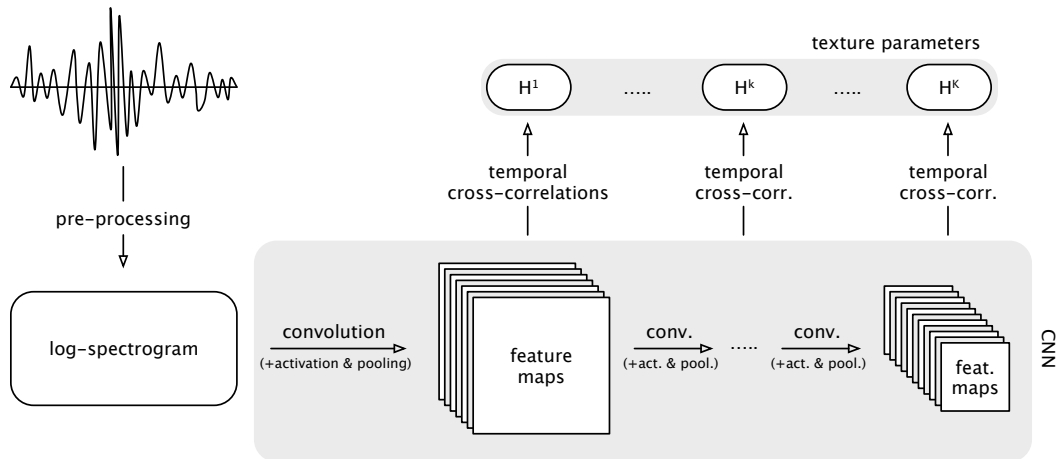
texture parameters

$H^1$ ..... $H^k$ ..... $H^K$

temporal cross-correlations

temporal cross-corr.

temporal cross-corr.

pre-processing

log-spectrogram

convolution
(+activation & pooling)

feature maps

conv.
(+act. & pool.)

.....

conv.
(+act. & pool.)

feat. maps

CNN